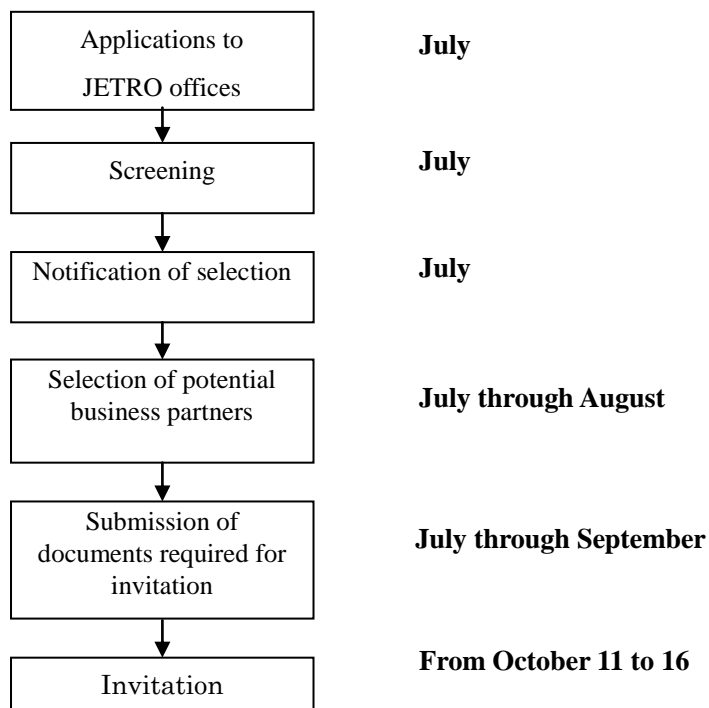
Applications to JETRO offices

July

Screening

July

Notification of selection

July

Selection of potential business partners

July through August

Submission of documents required for invitation

July through September

Invitation

From October 11 to 16